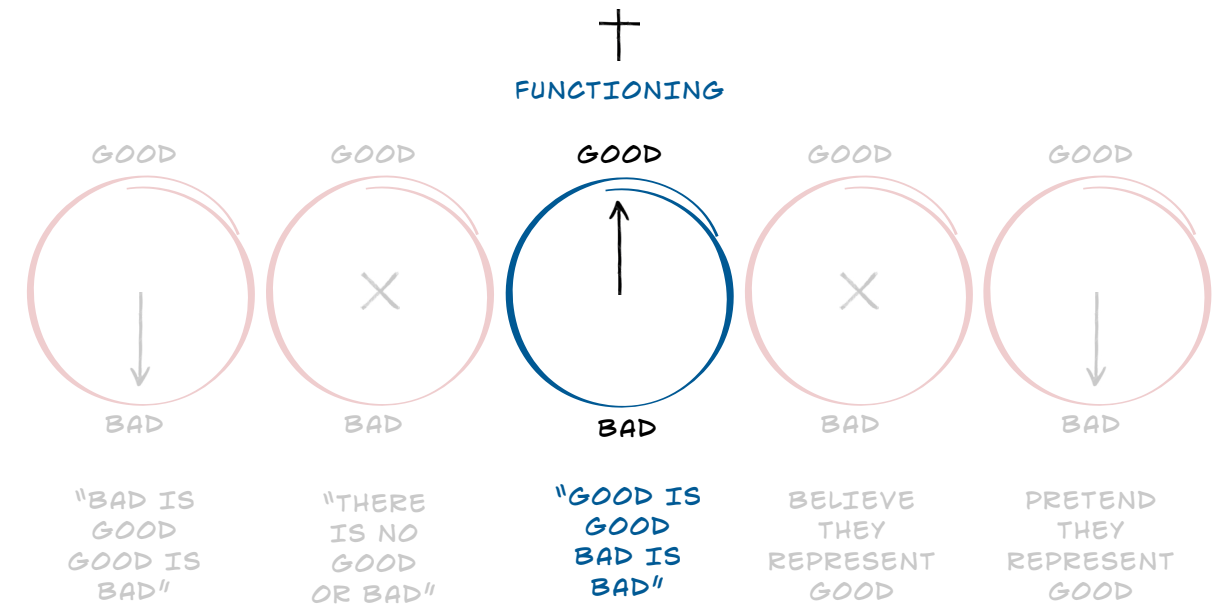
FUNCTIONING

GOOD

BAD

"BAD IS GOOD GOOD IS BAD"

GOOD

BAD

"THERE IS NO GOOD OR BAD"

GOOD

BAD

"GOOD IS GOOD BAD IS BAD"

GOOD

BAD

BELIEVE THEY REPRESENT GOOD

GOOD

BAD

PRETEND THEY REPRESENT GOOD